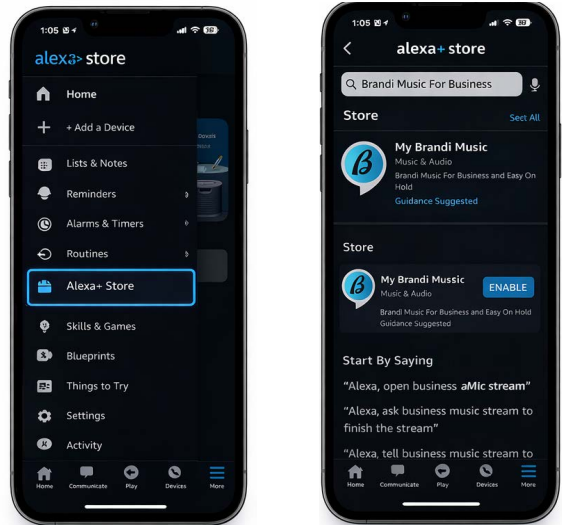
1:05

alexa+ store

Home

+ Add a Device

Lists & Notes

Reminders

Alarms & Timers

Routines

Alexa+ Store

Skills & Games

Blueprints

Things to Try

Settings

Activity

Home Communicate Play Devices More

1:05

alexa+ store

Brandi Music For Business

Store

See All

My Brandi Music

Music & Audio

Brandi Music For Business and Easy On Hold

Guidance Suggested

Store

My Brandi Mussic

Music & Audio

ENABLE

Brandi Music For Business and Easy On Hold

Guidance Suggested

Start By Saying

"Alexa, open business aMIc stream"

"Alexa, ask business music stream to finish the stream"

"Alexa, tell business music stream to

Home Communicate Play Devices More